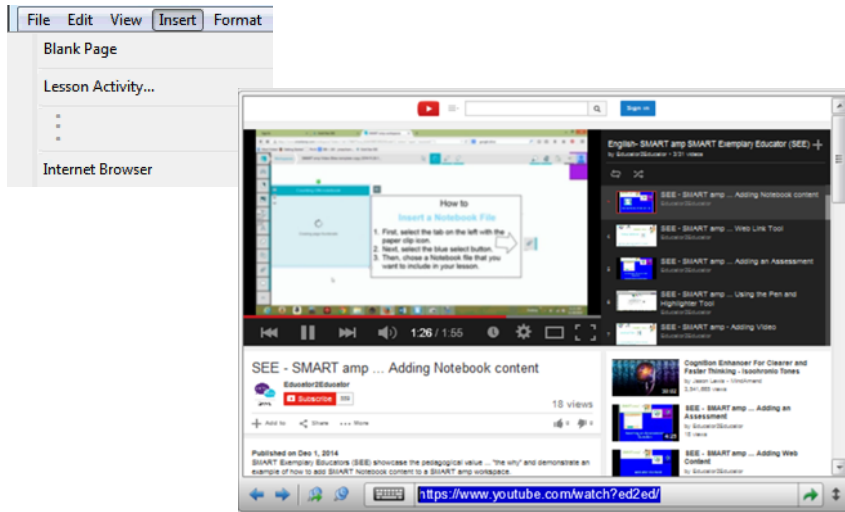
File Edit View Insert Format

Blank Page

Lesson Activity...

:

Internet Browser

Sign in

How to
Insert a Notebook File
1. First, select the tab on the left with the paper clip icon.
2. Next, select the blue select button.
3. Then, chose a Notebook file that you want to include in your lesson.

English- SMART amp SMART Exemplary Educator (SEE)
by Educator2Educator • 3/31 videos

SEE - SMART amp ... Adding Notebook content
Educator2Educator

SEE - SMART amp ... Web Link Tool
Educator2Educator

SEE - SMART amp ... Adding an Assessment
Educator2Educator

SEE - SMART amp ... Using the Pen and Highlighter Tool
Educator2Educator

SEE - SMART amp - Adding Video
Educator2Educator

1:26 / 1:55

SEE - SMART amp ... Adding Notebook content

Educator2Educator
Subscribe 359

18 views

Add to Share More

Published on Dec 1, 2014
SMART Exemplary Educators (SEE) showcase the pedagogical value ... "the why" and demonstrate an example of how to add SMART Notebook content to a SMART amp workspace.

Cognition Enhancer For Clearer and Faster Thinking - Isochronic Tones
by Jason Lewis - MindAmend
3,541,895 views

SEE - SMART amp ... Adding an Assessment
by Educator2Educator
15 views

SEE - SMART amp ... Adding Web Content
by Educator2Educator

https://www.youtube.com/watch?ed2ed/